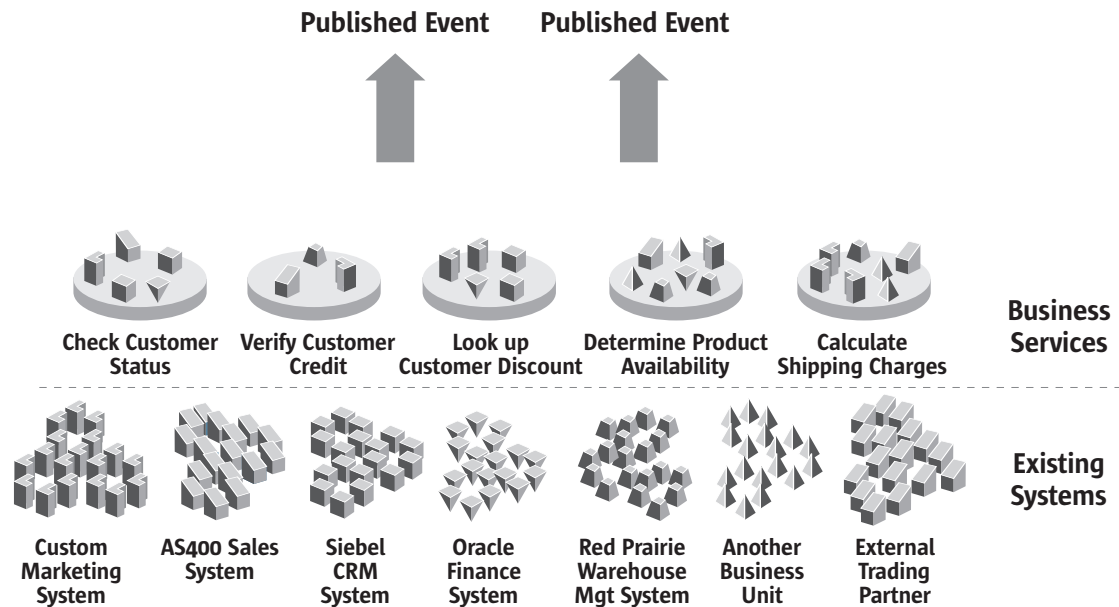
Published Event Published Event

Check Customer Status

Verify Customer Credit

Look up Customer Discount

Determine Product Availability

Calculate Shipping Charges

Business Services

Custom Marketing System

AS400 Sales System

Siebel CRM System

Oracle Finance System

Red Prairie Warehouse Mgt System

Another Business Unit

External Trading Partner

Existing Systems